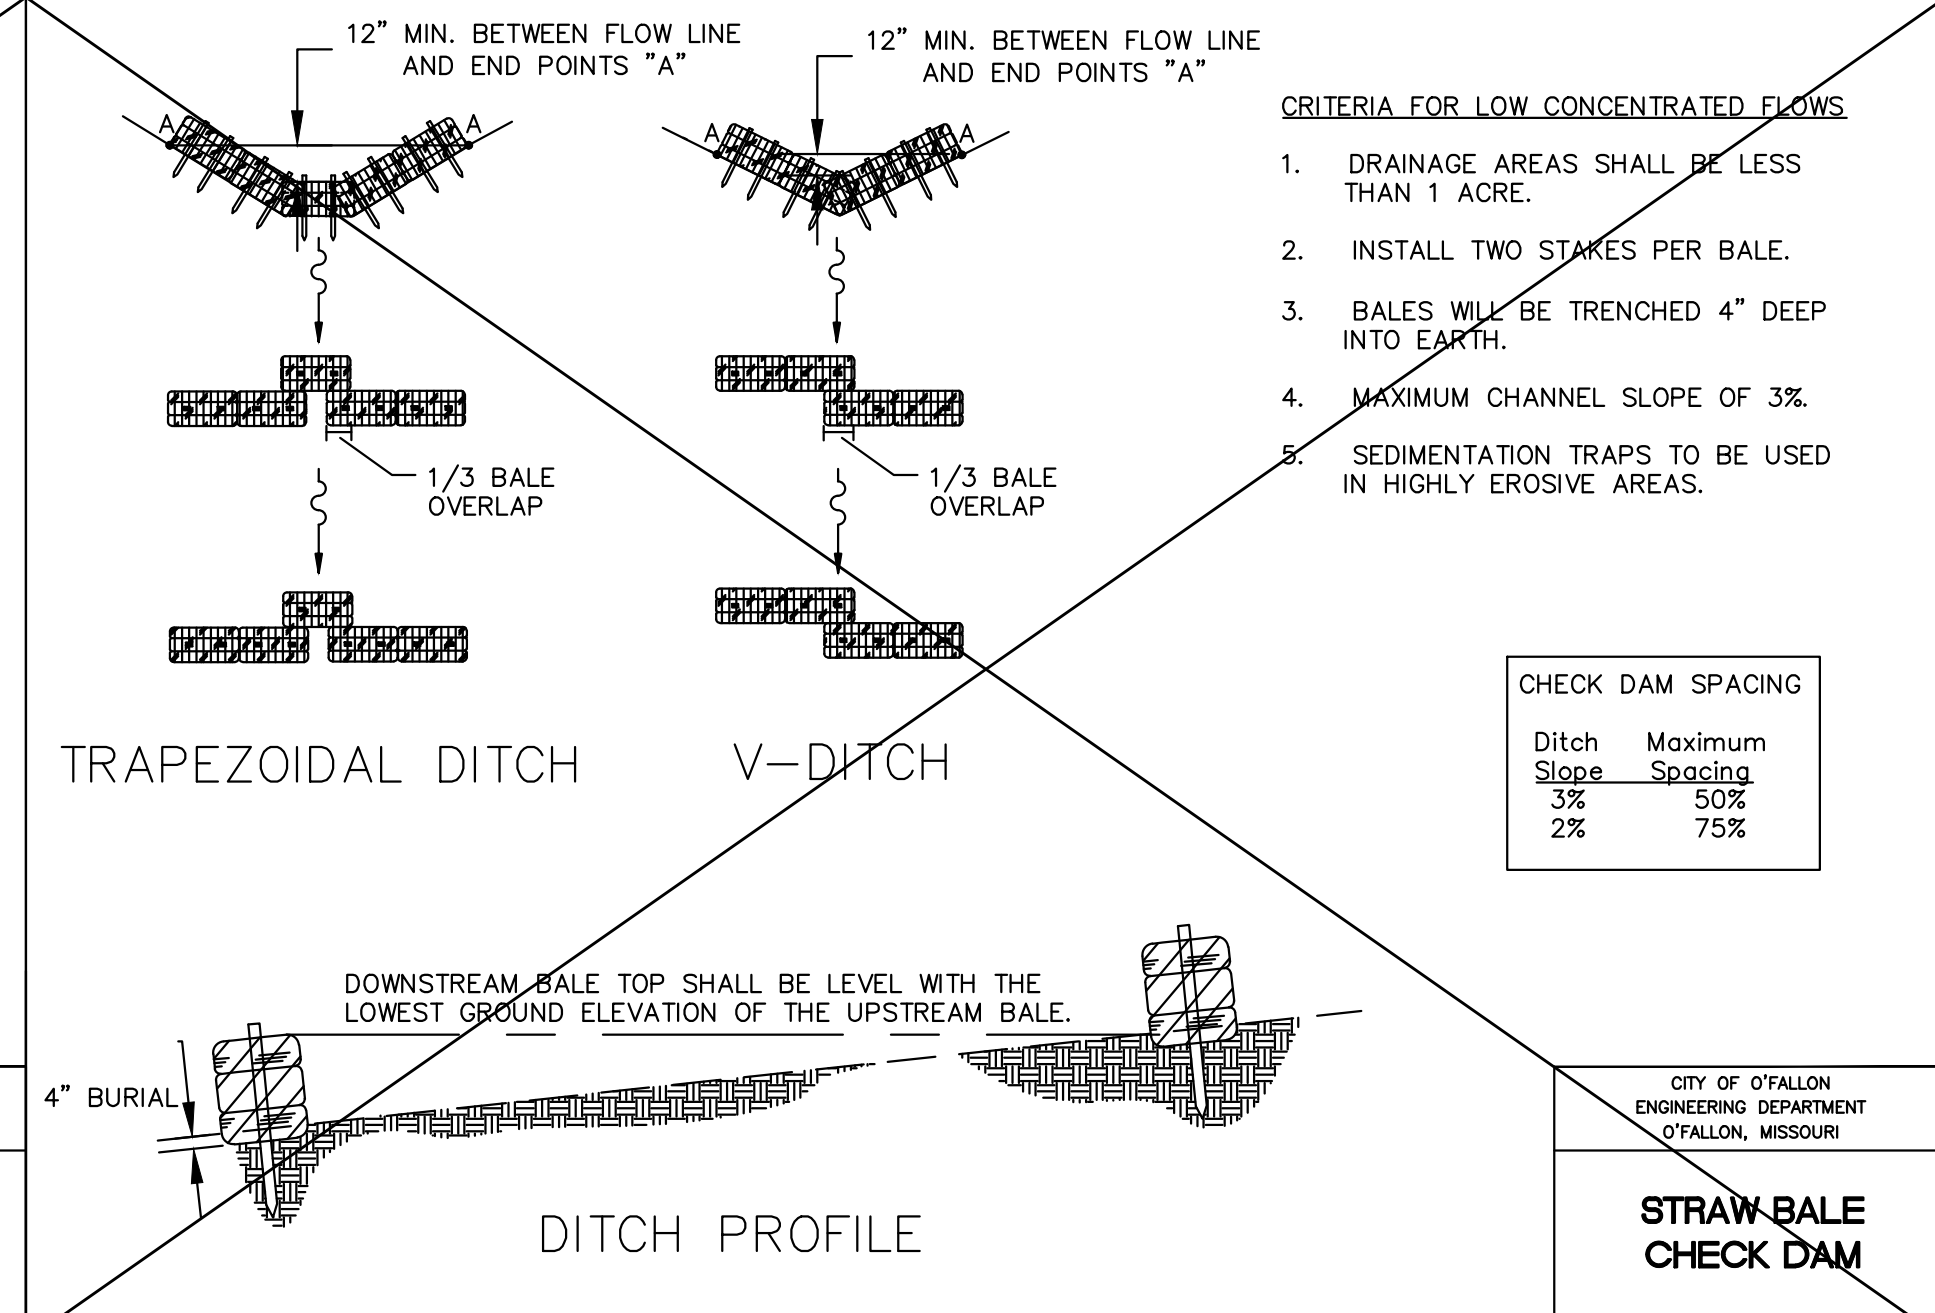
12" MIN. BETWEEN FLOW LINE AND END POINTS "A"

A A

12" MIN. BETWEEN FLOW LINE AND END POINTS "A"

A A

CRITERIA FOR LOW CONCENTRATED FLOWS

1. DRAINAGE AREAS SHALL BE LESS THAN 1 ACRE.

2. INSTALL TWO STAKES PER BALE.

3. BALES WILL BE TRENCHED 4" DEEP INTO EARTH.

4. MAXIMUM CHANNEL SLOPE OF 3%.

5. SEDIMENTATION TRAPS TO BE USED IN HIGHLY EROSIVE AREAS.

1/3 BALE OVERLAP

1/3 BALE OVERLAP

CHECK DAM SPACING

| Ditch Slope | Maximum Spacing |
|---|---|
| 3% | 50% |
| 2% | 75% |

TRAPEZOIDAL DITCH

V—DITCH

DOWNSTREAM BALE TOP SHALL BE LEVEL WITH THE LOWEST GROUND ELEVATION OF THE UPSTREAM BALE.

4" BURIAL

DITCH PROFILE

CITY OF O'FALLON
ENGINEERING DEPARTMENT
O'FALLON, MISSOURI

STRAW BALE
CHECK DAM